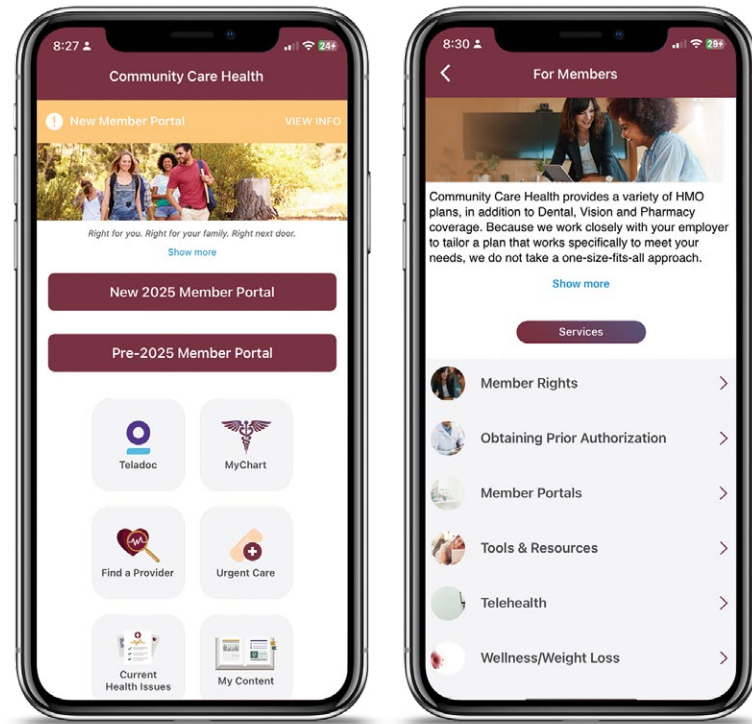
8:27 24+

Community Care Health

New Member Portal VIEW INFO

Right for you. Right for your family. Right next door.

Show more

New 2025 Member Portal

Pre-2025 Member Portal

Teladoc

MyChart

Find a Provider

Urgent Care

Current Health Issues

My Content

8:30 29+

For Members

Community Care Health provides a variety of HMO plans, in addition to Dental, Vision and Pharmacy coverage. Because we work closely with your employer to tailor a plan that works specifically to meet your needs, we do not take a one-size-fits-all approach.

Show more

Services

Member Rights

Obtaining Prior Authorization

Member Portals

Tools & Resources

Telehealth

Wellness/Weight Loss